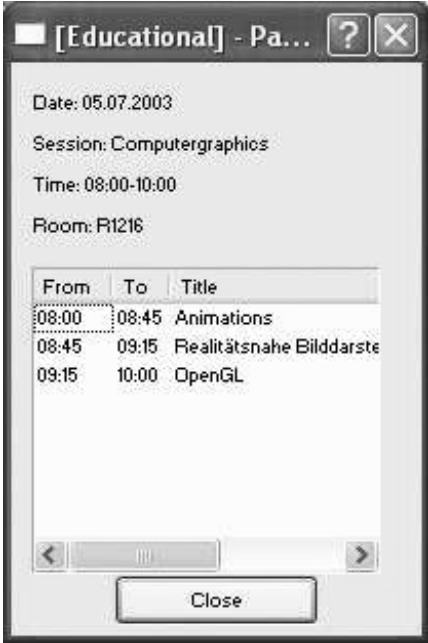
[Educational] - Pa...

Date: 05.07.2003

Session: Computergraphics

Time: 08:00-10:00

Room: R1216

| From | To | Title |
|---|---|---|
| 08:00 | 08:45 | Animations |
| 08:45 | 09:15 | Realitätsnahe Bilddarste |
| 09:15 | 10:00 | OpenGL |

Close